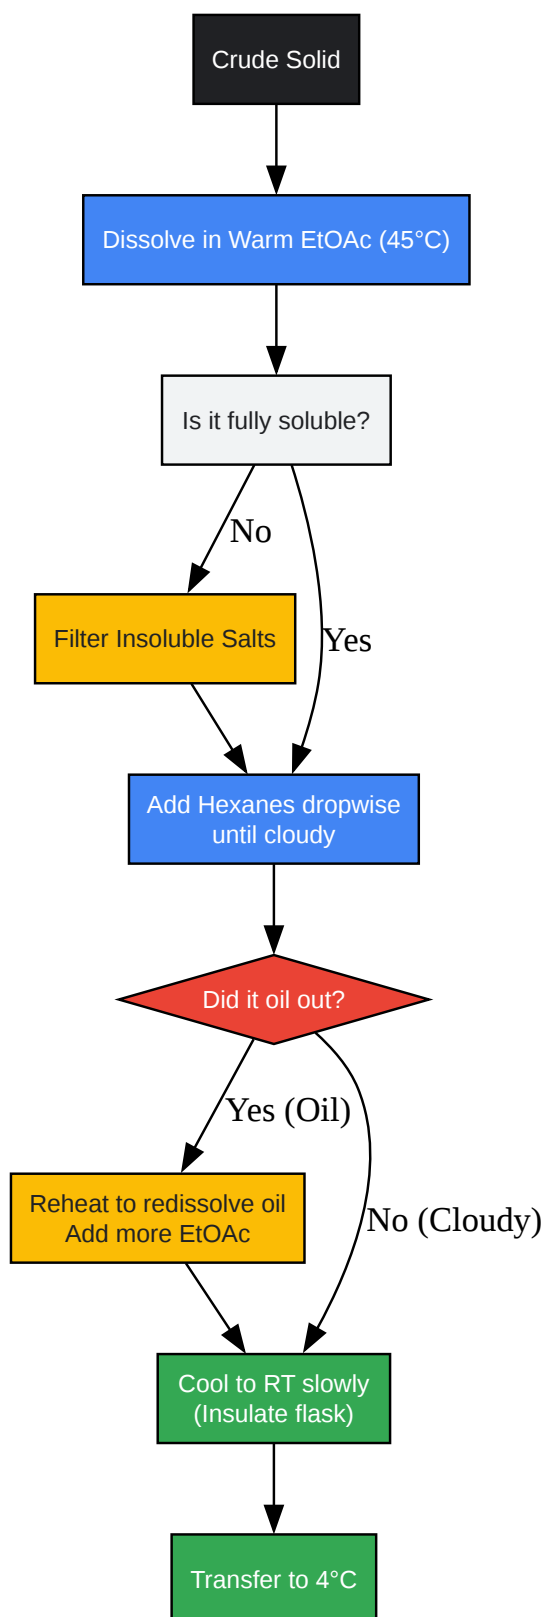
Crude Solid

Dissolve in Warm EtOAc (45°C)

Is it fully soluble?

No

Yes

Filter Insoluble Salts

Add Hexanes dropwise until cloudy

Did it oil out?

Yes (Oil)

No (Cloudy)

Reheat to redissolve oil
Add more EtOAc

Cool to RT slowly (Insulate flask)

Transfer to 4°C